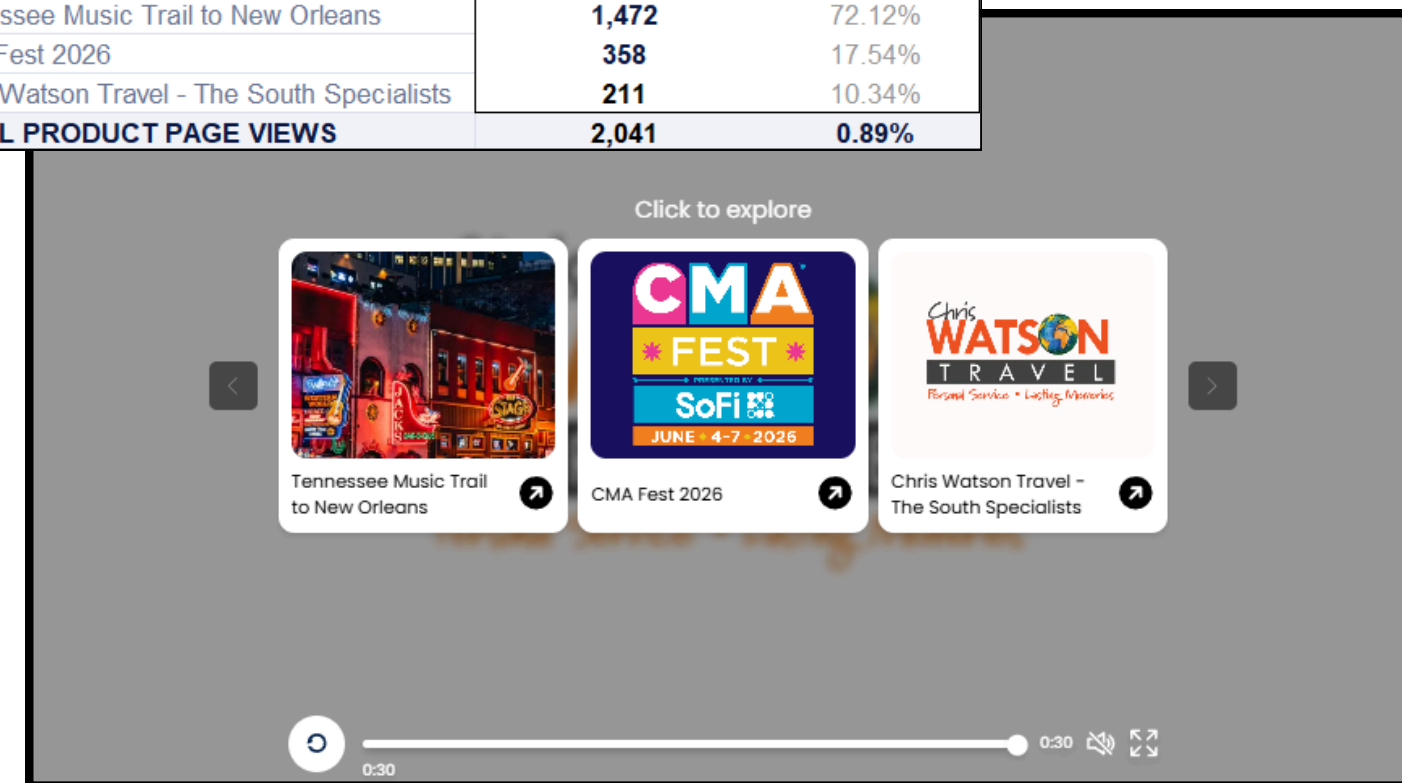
| ssee Music Trail to New Orleans | 1,472 | 72.12% |
|---|---|---|
| Fest 2026 | 358 | 17.54% |
| Watson Travel - The South Specialists | 211 | 10.34% |
| L PRODUCT PAGE VIEWS | 2,041 | 0.89% |

Click to explore

Tennessee Music Trail to New Orleans

CMA FEST PRESENTED BY SoFi JUNE • 4-7 • 2026

CMA Fest 2026

Chris WATSON TRAVEL Personal Service • Lasting Memories

Chris Watson Travel - The South Specialists

0:30

0:30